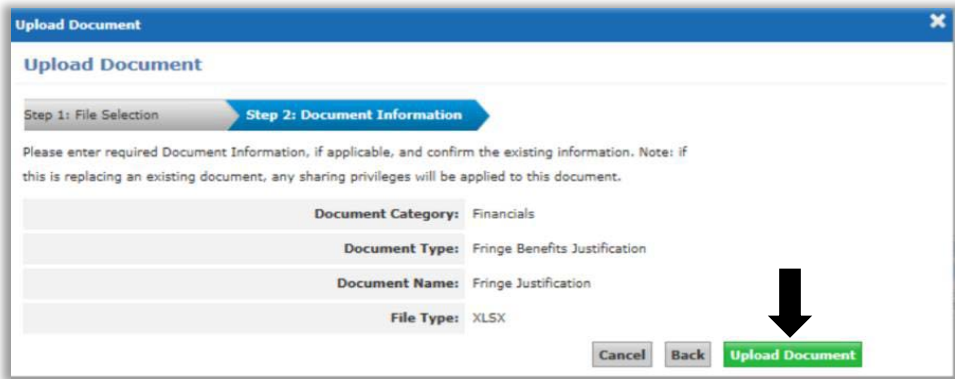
Upload Document

Upload Document

Step 1: File Selection
Step 2: Document Information

Please enter required Document Information, if applicable, and confirm the existing information. Note: if this is replacing an existing document, any sharing privileges will be applied to this document.

| | |
|---|---|
| Document Category: | Financials |
| Document Type: | Fringe Benefits Justification |
| Document Name: | Fringe Justification |
| File Type: | XLSX |

Cancel
Back
Upload Document